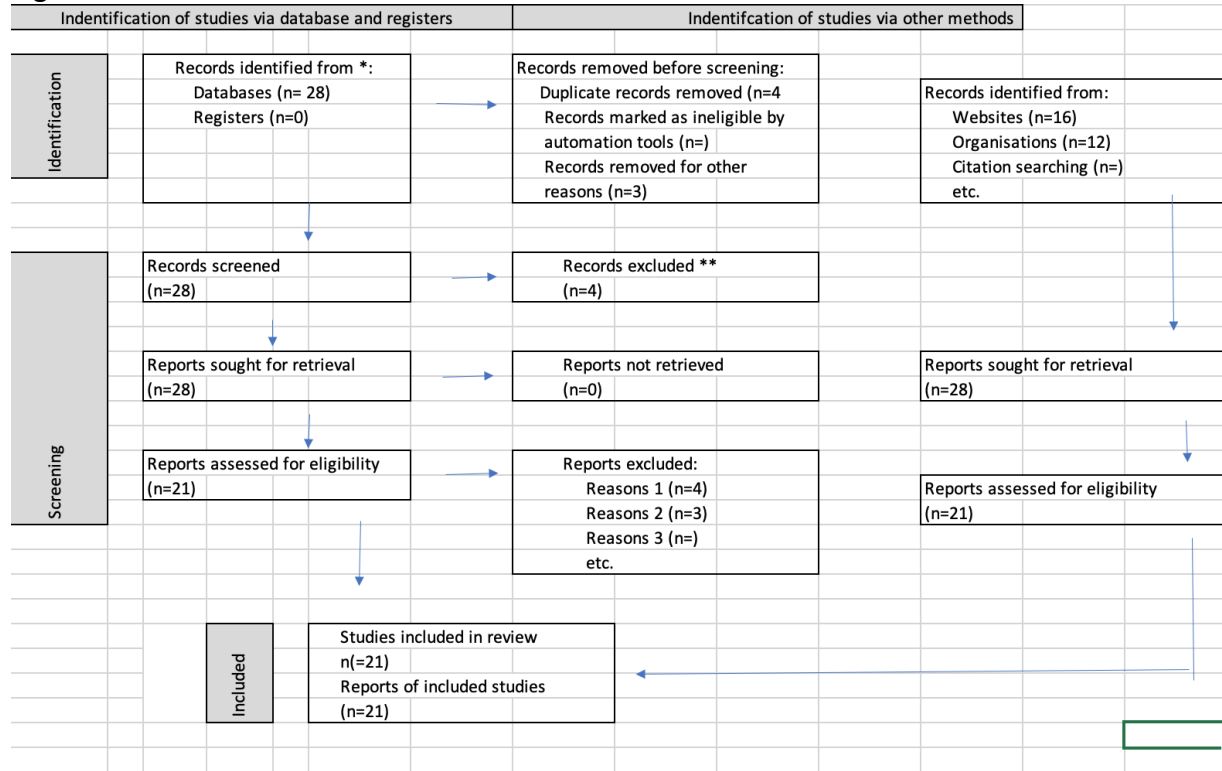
Indentification of studies via database and registers

Indentifcation of studies via other methods

Identification

Records identified from *:
Databases (n= 28)
Registers (n=0)

Records removed before screening:
Duplicate records removed (n=4
Records marked as ineligible by automation tools (n=)
Records removed for other reasons (n=3)

Records identified from:
Websites (n=16)
Organisations (n=12)
Citation searching (n=)
etc.

Screening

Records screened
(n=28)

Records excluded **
(n=4)

Reports sought for retrieval
(n=28)

Reports not retrieved
(n=0)

Reports sought for retrieval
(n=28)

Reports assessed for eligibility
(n=21)

Reports excluded:
Reasons 1 (n=4)
Reasons 2 (n=3)
Reasons 3 (n=)
etc.

Reports assessed for eligibility
(n=21)

Included

Studies included in review
n(=21)
Reports of included studies
(n=21)